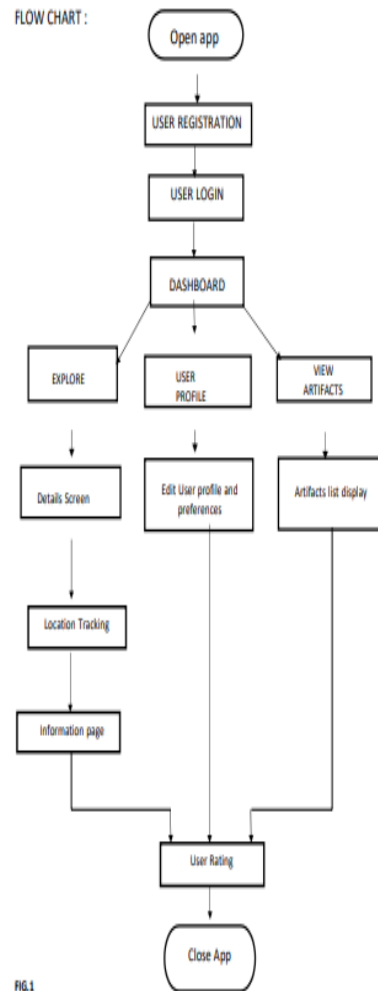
FLOW CHART :

Open app

USER REGISTRATION

USER LOGIN

DASHBOARD

EXPLORE

USER PROFILE

VIEW ARTIFACTS

Details Screen

Edit User profile and preferences

Artifacts list display

Location Tracking

Information page

User Rating

Close App

FIG.1